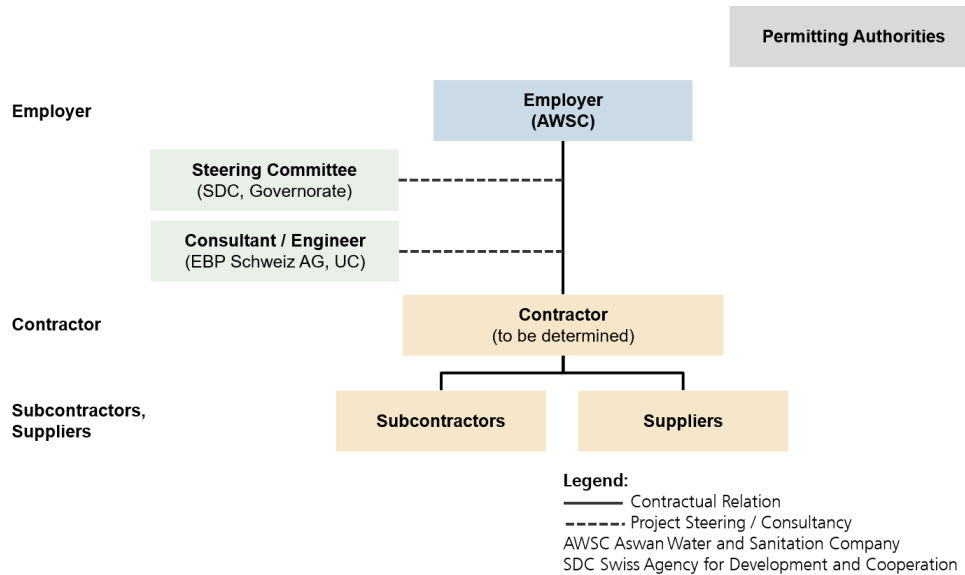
Permitting Authorities

Employer

Employer
(AWSC)

Steering Committee
(SDC, Governorate)

Consultant / Engineer
(EBP Schweiz AG, UC)

Contractor

Contractor
(to be determined)

Subcontractors, Suppliers

Subcontractors

Suppliers

Legend:
Contractual Relation
Project Steering / Consultancy
AWSC Aswan Water and Sanitation Company
SDC Swiss Agency for Development and Cooperation